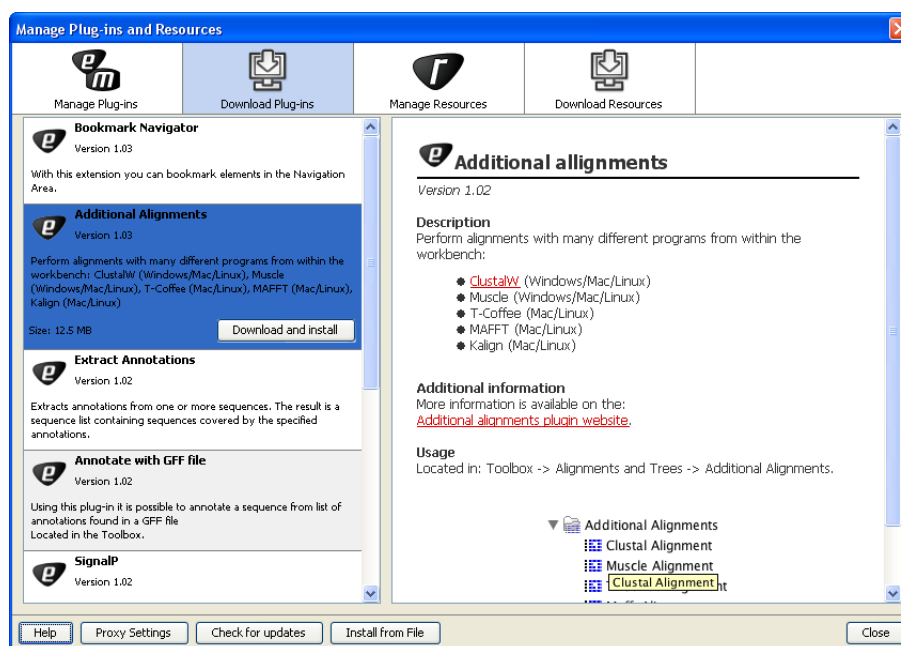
Manage Plug-ins and Resources

Manage Plug-ins
Download Plug-ins
Manage Resources
Download Resources

Bookmark Navigator
Version 1.03
With this extension you can bookmark elements in the Navigation Area.

Additional Alignments
Version 1.03
Perform alignments with many different programs from within the workbench: ClustalW (Windows/Mac/Linux), Muscle (Windows/Mac/Linux), T-Coffee (Mac/Linux), MAFFT (Mac/Linux), Kalign (Mac/Linux)
Size: 12.5 MB
Download and install

Extract Annotations
Version 1.02
Extracts annotations from one or more sequences. The result is a sequence list containing sequences covered by the specified annotations.

Annotate with GFF file
Version 1.02
Using this plug-in it is possible to annotate a sequence from list of annotations found in a GFF file
Located in the Toolbox.

SignalP
Version 1.02

Additional allignments
Version 1.02

Description
Perform alignments with many different programs from within the workbench:

- ClustalW (Windows/Mac/Linux)
- Muscle (Windows/Mac/Linux)
- T-Coffee (Mac/Linux)
- MAFFT (Mac/Linux)
- Kalign (Mac/Linux)

Additional information
More information is available on the:
Additional alignments plugin website.

Usage
Located in: Toolbox -> Alignments and Trees -> Additional Alignments.

Additional Alignments
Clustal Alignment
Muscle Alignment
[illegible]nt
Clustal Alignment
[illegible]

Help
Proxy Settings
Check for updates
Install from File
Close